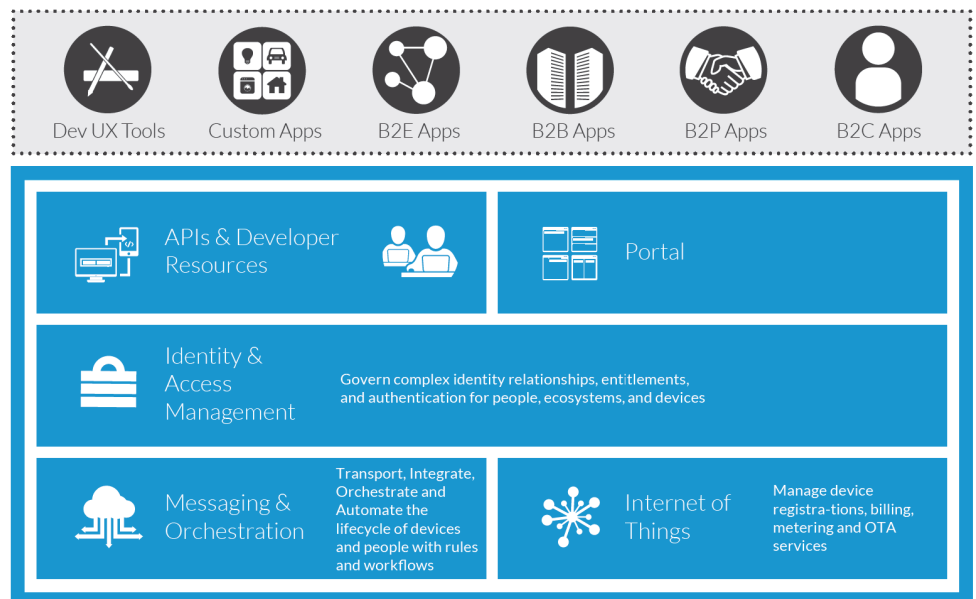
Dev UX Tools
Custom Apps
B2E Apps
B2B Apps
B2P Apps
B2C Apps

APIs & Developer Resources

Portal

Identity & Access Management

Govern complex identity relationships, entitlements, and authentication for people, ecosystems, and devices

Messaging & Orchestration

Transport, Integrate, Orchestrate and Automate the lifecycle of devices and people with rules and workflows

Internet of Things

Manage device registra-tions, billing, metering and OTA services